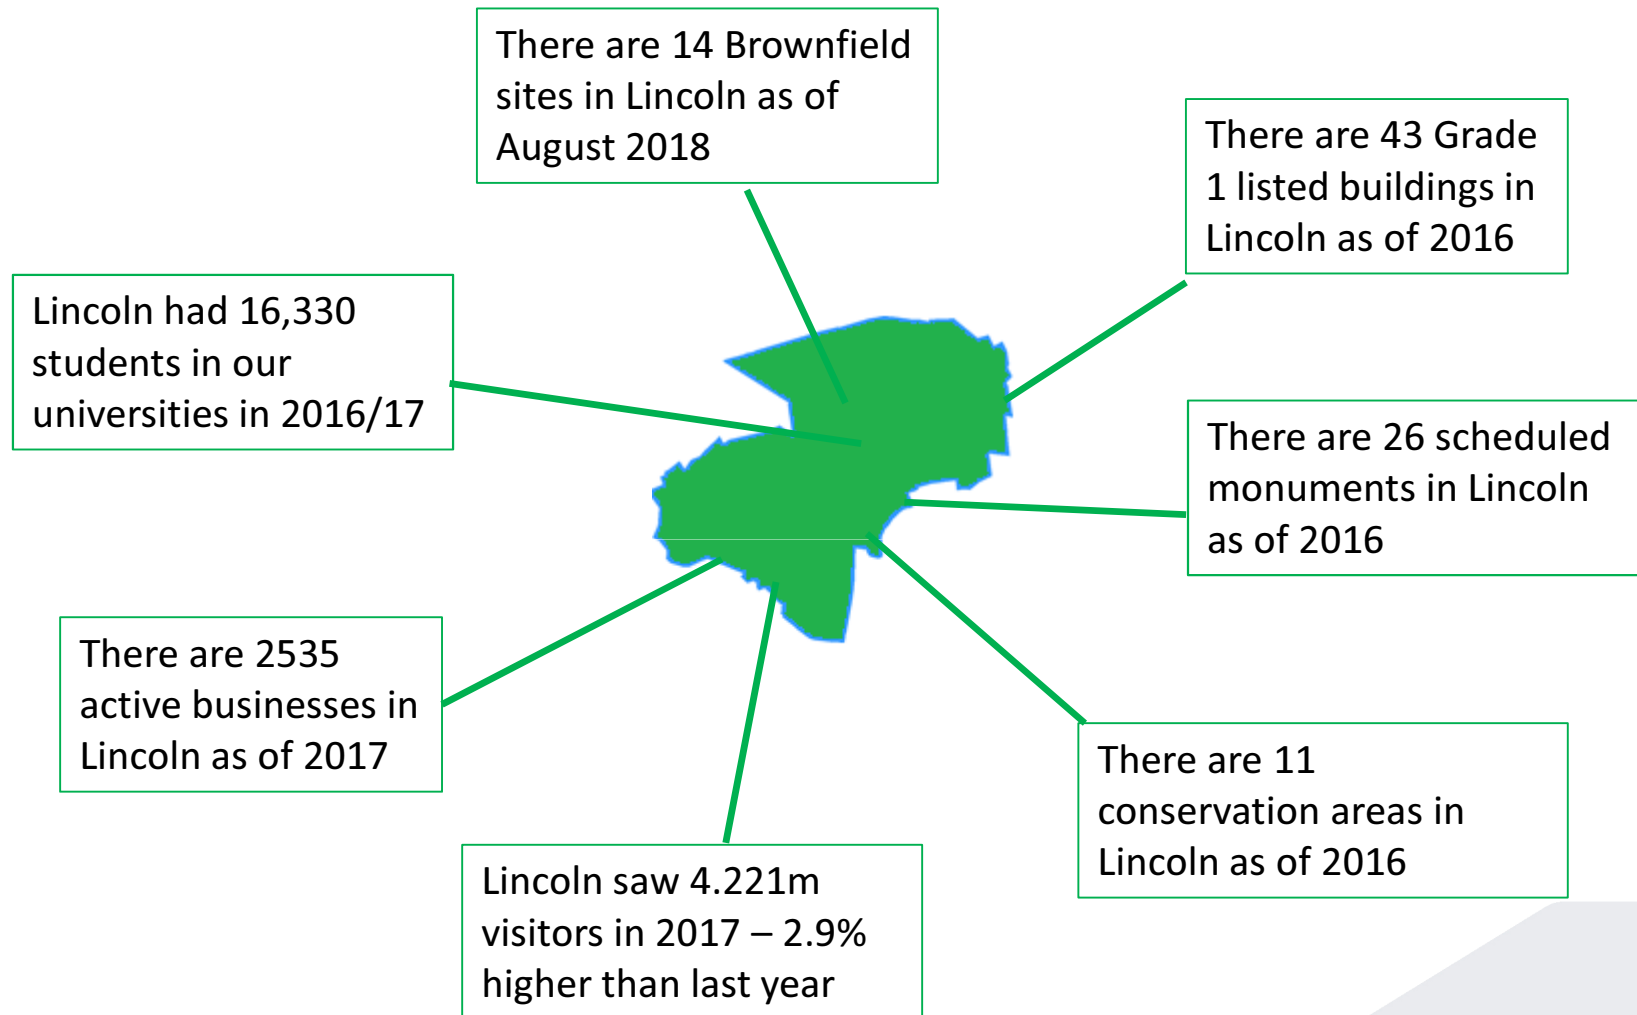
There are 14 Brownfield sites in Lincoln as of August 2018

There are 43 Grade 1 listed buildings in Lincoln as of 2016

Lincoln had 16,330 students in our universities in 2016/17

There are 26 scheduled monuments in Lincoln as of 2016

There are 2535 active businesses in Lincoln as of 2017

There are 11 conservation areas in Lincoln as of 2016

Lincoln saw 4.221m visitors in 2017 – 2.9% higher than last year